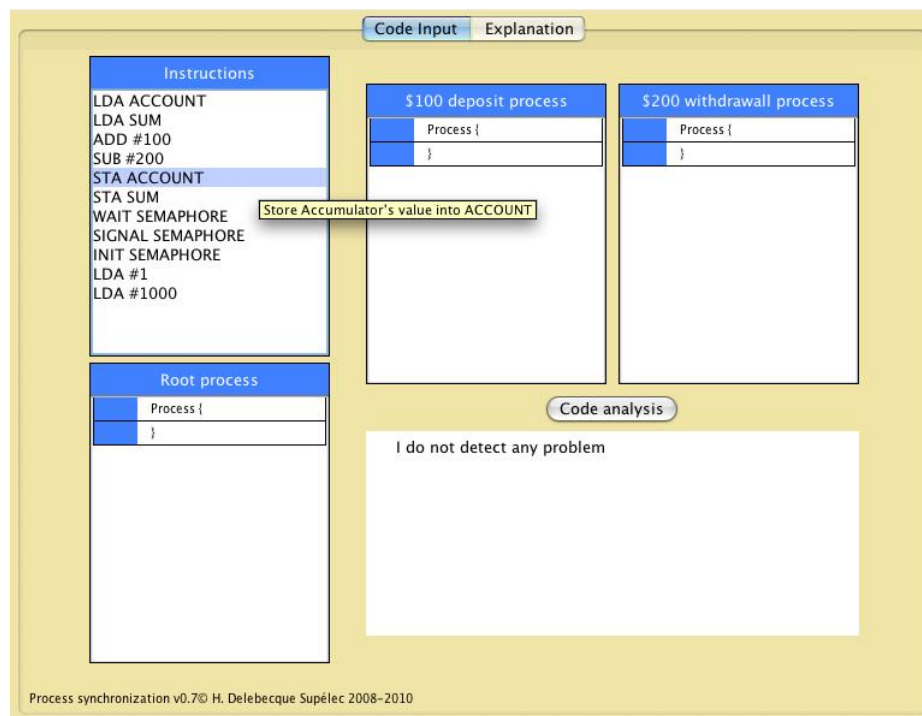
Code Input | Explanation

Instructions
LDA ACCOUNT
LDA SUM
ADD #100
SUB #200
STA ACCOUNT
STA SUM
WAIT SEMAPHORE
SIGNAL SEMAPHORE
INIT SEMAPHORE
LDA #1
LDA #1000

Store Accumulator's value into ACCOUNT

$100 deposit process
Process {
}

$200 withdrawall process
Process {
}

Root process
Process {
}

Code analysis

I do not detect any problem

Process synchronization v0.7© H. Delebecque Supélec 2008-2010